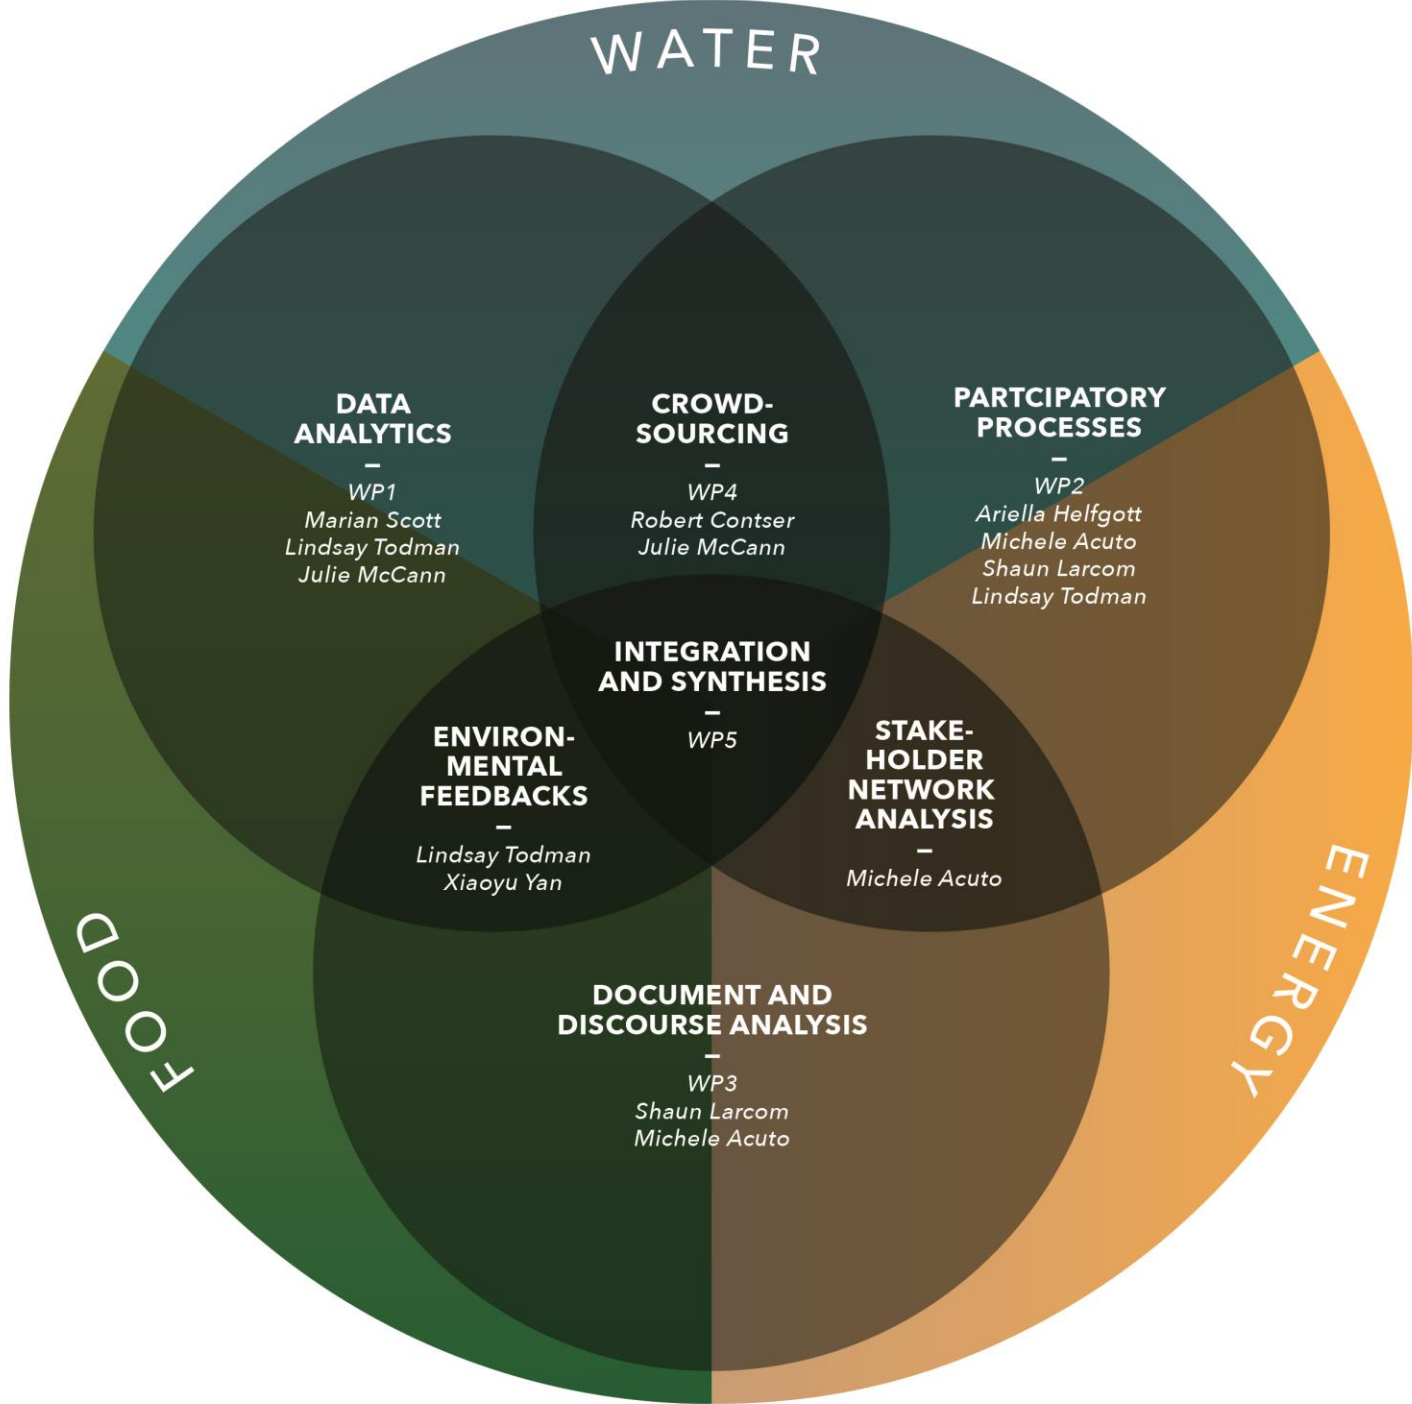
WATER

DATA ANALYTICS
–
WP1
Marian Scott
Lindsay Todman
Julie McCann

CROWD-SOURCING
–
WP4
Robert Contser
Julie McCann

PARTCIPATORY PROCESSES
–
WP2
Ariella Helfgott
Michele Acuto
Shaun Larcom
Lindsay Todman

INTEGRATION AND SYNTHESIS
–
WP5

ENVIRON-MENTAL FEEDBACKS
–
Lindsay Todman
Xiaoyu Yan

STAKE-HOLDER NETWORK ANALYSIS
–
Michele Acuto

FOOD

ENERGY

DOCUMENT AND DISCOURSE ANALYSIS
–
WP3
Shaun Larcom
Michele Acuto